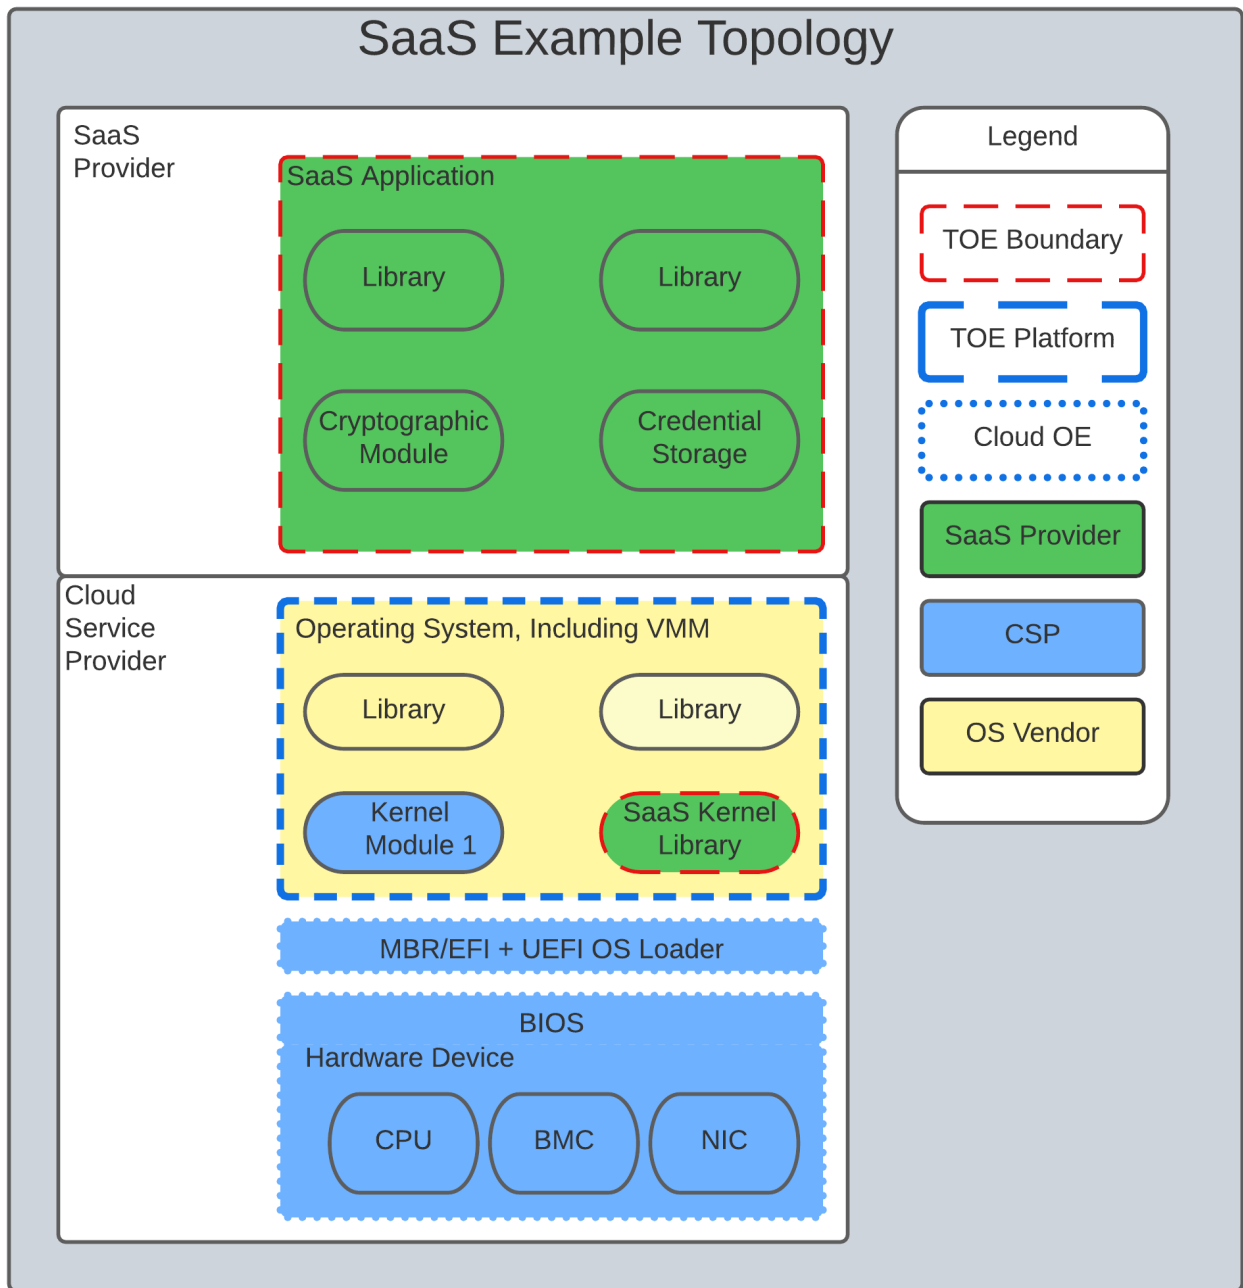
SaaS Example Topology

SaaS Provider

SaaS Application

Library

Library

Cryptographic Module

Credential Storage

Cloud Service Provider

Operating System, Including VMM

Library

Library

Kernel Module 1

SaaS Kernel Library

MBR/EFI + UEFI OS Loader

BIOS

Hardware Device

CPU

BMC

NIC

Legend

TOE Boundary

TOE Platform

Cloud OE

SaaS Provider

CSP

OS Vendor